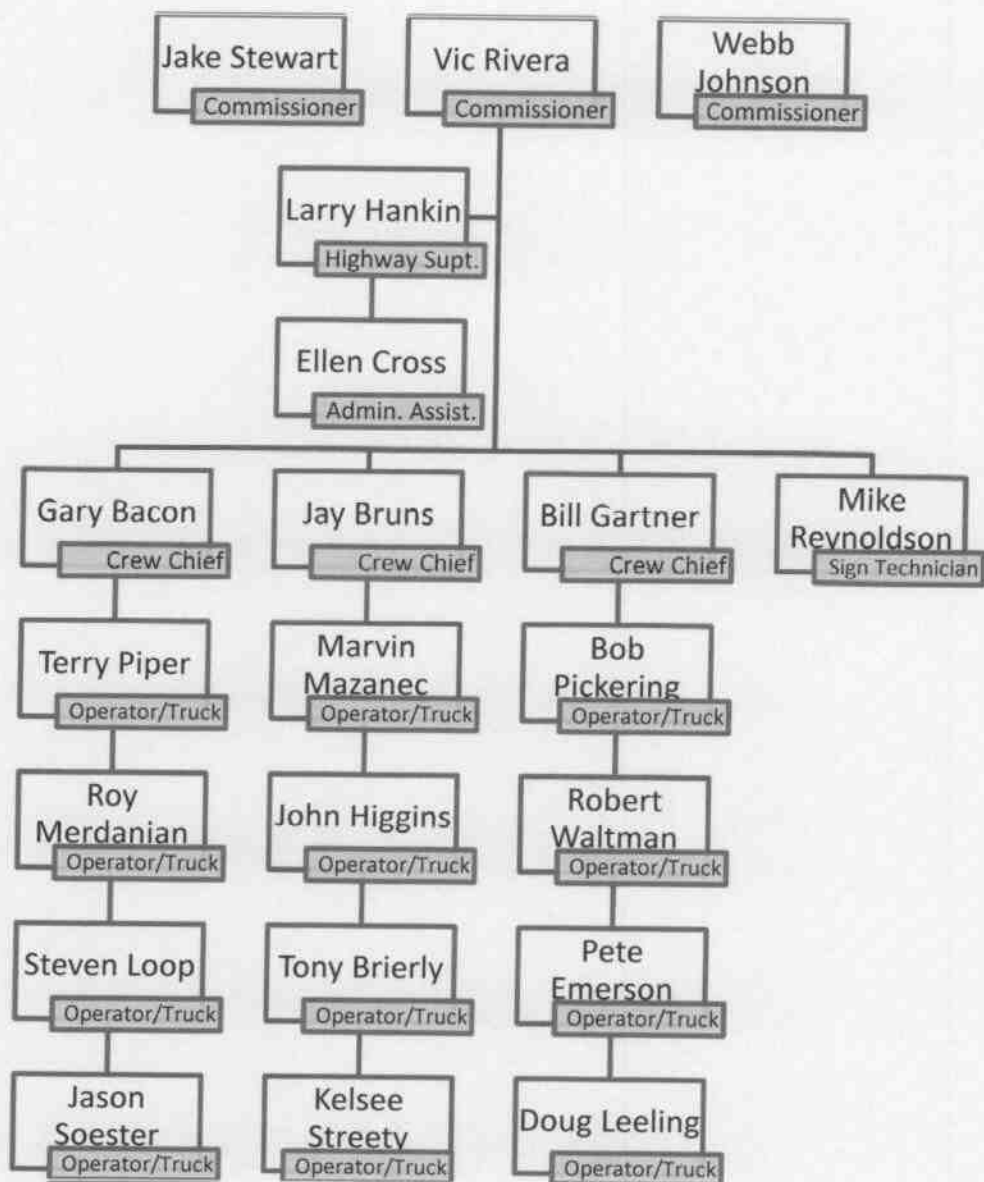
Jake Stewart
Commissioner

Vic Rivera
Commissioner

Webb Johnson
Commissioner

Larry Hankin
Highway Supt.

Ellen Cross
Admin. Assist.

Gary Bacon
Crew Chief

Jay Bruns
Crew Chief

Bill Gartner
Crew Chief

Mike Reynoldson
Sign Technician

Terry Piper
Operator/Truck

Roy Merdanian
Operator/Truck

Steven Loop
Operator/Truck

Jason Soester
Operator/Truck

Marvin Mazanec
Operator/Truck

John Higgins
Operator/Truck

Tony Brierly
Operator/Truck

Kelsee Streety
Operator/Truck

Bob Pickering
Operator/Truck

Robert Waltman
Operator/Truck

Pete Emerson
Operator/Truck

Doug Leeling
Operator/Truck